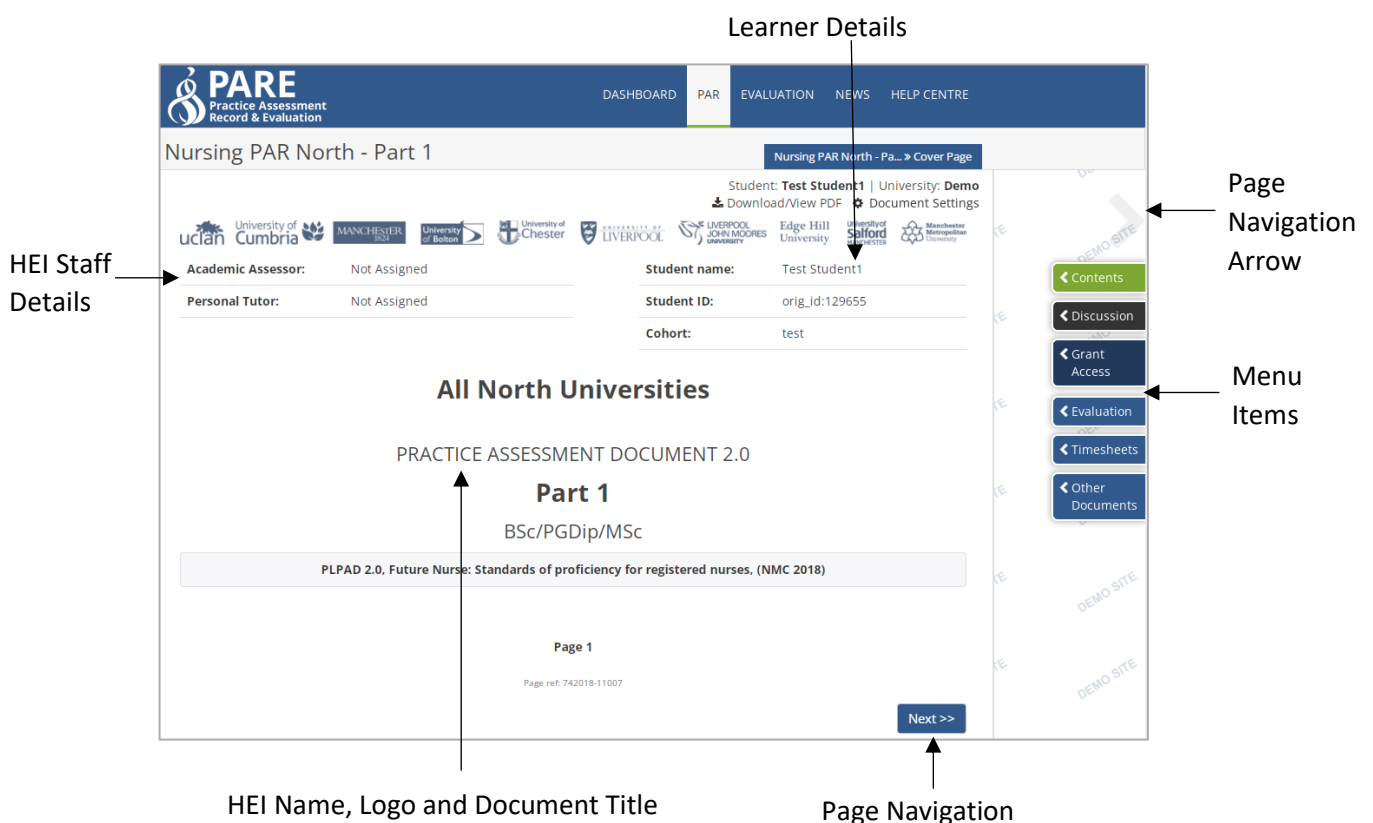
Learner Details

PARE
Practice Assessment Record & Evaluation

DASHBOARD PAR EVALUATION NEWS HELP CENTRE

Nursing PAR North - Part 1

Nursing PAR North - Pa... » Cover Page

Student: **Test Student1** | University: **Demo**
Download/View PDF Document Settings

uclan University of Cumbria MANCHESTER 1824 University of Bolton University of Chester UNIVERSITY OF LIVERPOOL LIVERPOOL JOHN MOORES UNIVERSITY Edge Hill University University of Salford MANCHESTER Manchester Metropolitan University

| Academic Assessor: | Not Assigned |
|---|---|
| Personal Tutor: | Not Assigned |

| Student name: | Test Student1 |
|---|---|
| Student ID: | orig_id:129655 |
| Cohort: | test |

All North Universities

PRACTICE ASSESSMENT DOCUMENT 2.0

Part 1

BSc/PGDip/MSc

PLPAD 2.0, Future Nurse: Standards of proficiency for registered nurses, (NMC 2018)

Page 1

Page ref: 742018-11007

Next >>

Contents
Discussion
Grant Access
Evaluation
Timesheets
Other Documents

DEMO SITE
DEMO SITE
DEMO SITE
DEMO SITE

HEI Staff Details

Page Navigation Arrow

Menu Items

HEI Name, Logo and Document Title

Page Navigation